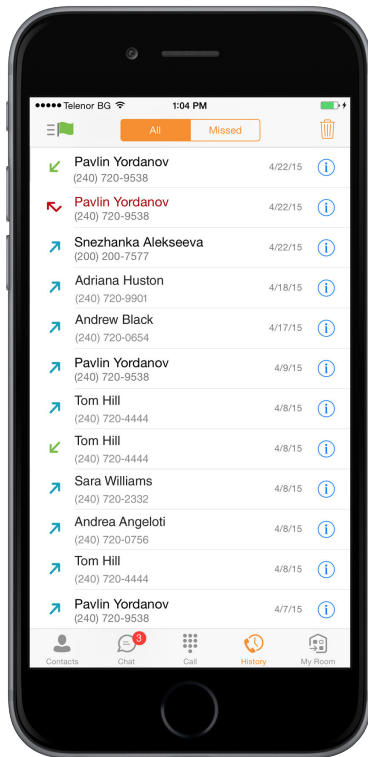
●●●●● Telenor BG 1:04 PM

All Missed

Pavlin Yordanov
(240) 720-9538 4/22/15

Pavlin Yordanov
(240) 720-9538 4/22/15

Snezhanka Alekseeva
(200) 200-7577 4/22/15

Adriana Huston
(240) 720-9901 4/18/15

Andrew Black
(240) 720-0654 4/17/15

Pavlin Yordanov
(240) 720-9538 4/9/15

Tom Hill
(240) 720-4444 4/8/15

Tom Hill
(240) 720-4444 4/8/15

Sara Williams
(240) 720-2332 4/8/15

Andrea Angeloti
(240) 720-0756 4/8/15

Tom Hill
(240) 720-4444 4/8/15

Pavlin Yordanov
(240) 720-9538 4/7/15

Contacts 3 Chat Call History My Room